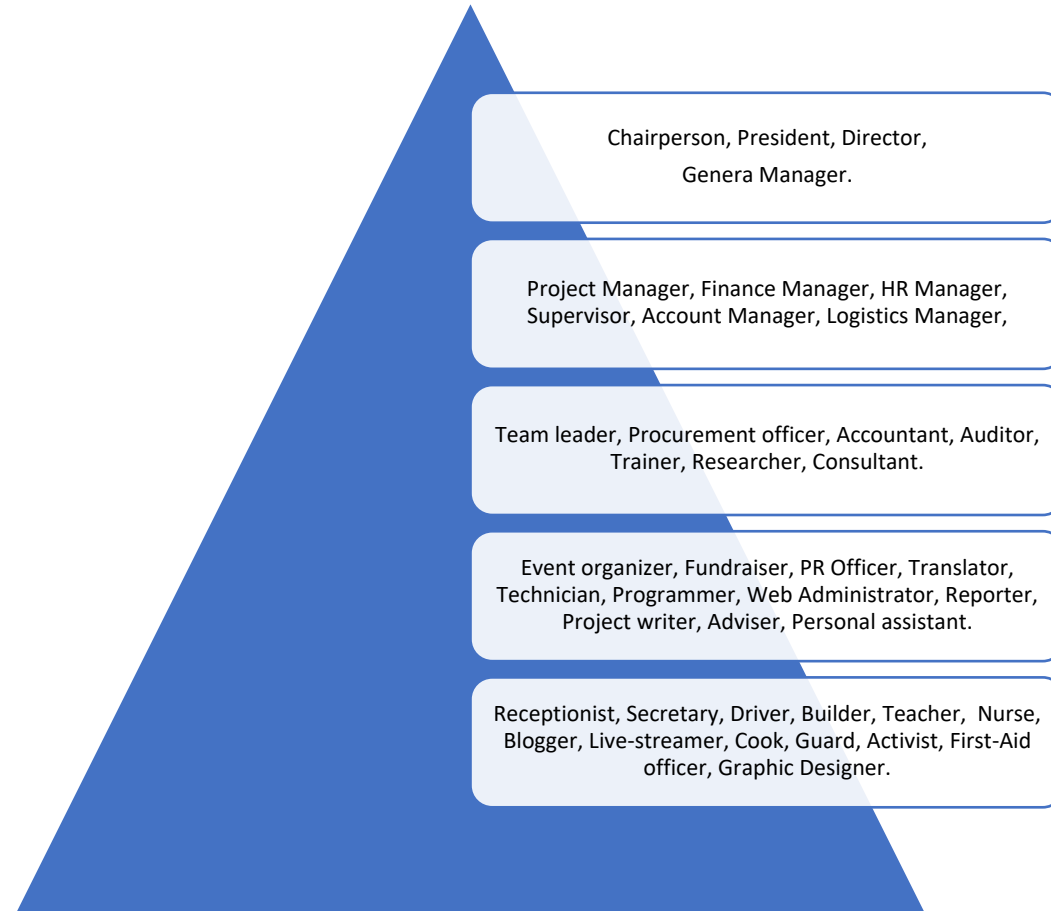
Chairperson, President, Director,

Genera Manager.

Project Manager, Finance Manager, HR Manager, Supervisor, Account Manager, Logistics Manager,

Team leader, Procurement officer, Accountant, Auditor, Trainer, Researcher, Consultant.

Event organizer, Fundraiser, PR Officer, Translator, Technician, Programmer, Web Administrator, Reporter, Project writer, Adviser, Personal assistant.

Receptionist, Secretary, Driver, Builder, Teacher, Nurse, Blogger, Live-streamer, Cook, Guard, Activist, First-Aid officer, Graphic Designer.